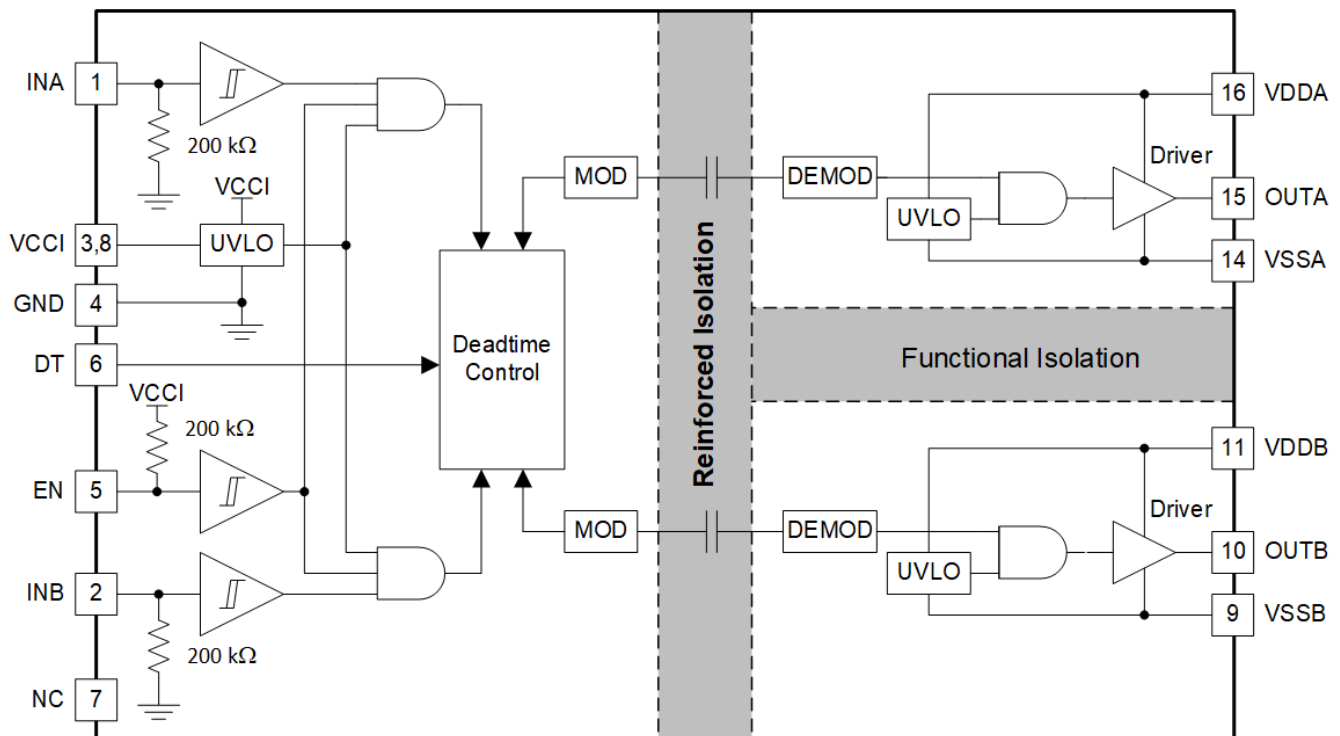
INA 1
200 kΩ
VCCI
VCCI 3,8
UVLO
GND 4
DT 6
VCCI
200 kΩ
EN 5
INB 2
200 kΩ
NC 7
MOD
Deadtime Control
MOD
Reinforced Isolation
DEMOD
UVLO
Driver
16 VDDA
15 OUTA
14 VSSA
Functional Isolation
11 VDDB
Driver
DEMOD
UVLO
10 OUTB
9 VSSB